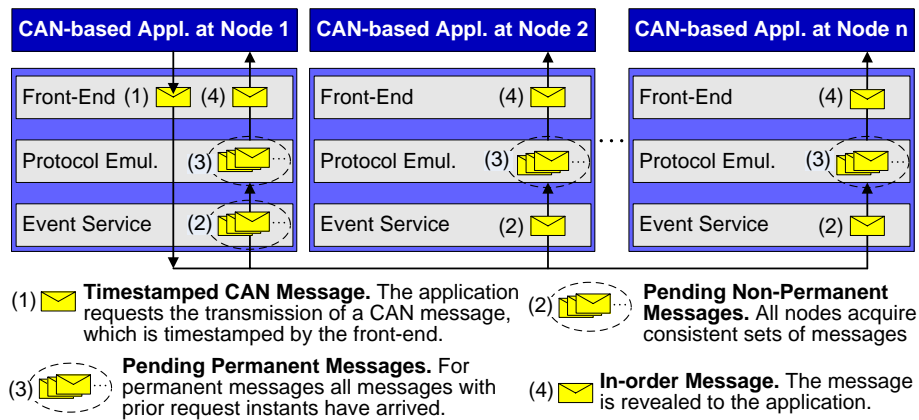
CAN-based Appl. at Node 1

Front-End (1) (4)

Protocol Emul. (3)

Event Service (2)

CAN-based Appl. at Node 2

Front-End (4)

Protocol Emul. (3)

Event Service (2)

...

CAN-based Appl. at Node n

Front-End (4)

Protocol Emul. (3)

Event Service (2)

(1) **Timestamped CAN Message.** The application requests the transmission of a CAN message, which is timestamped by the front-end.

(2) **Pending Non-Permanent Messages.** All nodes acquire consistent sets of messages

(3) **Pending Permanent Messages.** For permanent messages all messages with prior request instants have arrived.

(4) **In-order Message.** The message is revealed to the application.